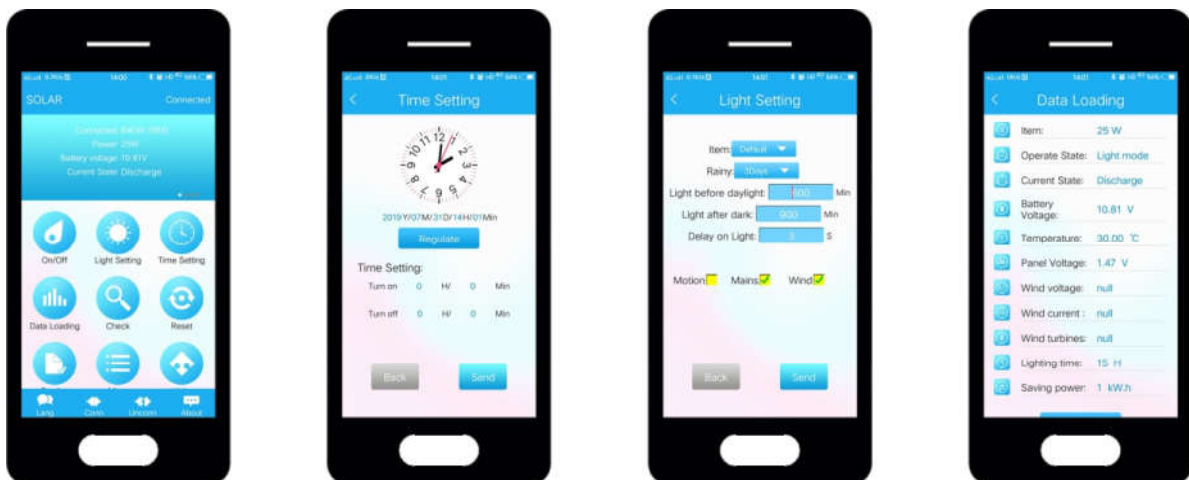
SOLAR
Connected

Connected: BAT41 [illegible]
Power: 25W
Battery voltage: 10.81V
Current State: Discharge

On/Off
Light Setting
Time Setting
Data Loading
Check
Reset
Lang
Conn
Unconn
About

Time Setting

2019Y/07M/31D/14H/01Min
Regulate
Time Setting:
Turn on 0 H/ 0 Min
Turn off 0 H/ 0 Min
Back
Send

Light Setting

Item: Default
Rainy: 3Days
Light before daylight: 600 Min
Light after dark: 900 Min
Delay on Light: 3 S
Motion
Mains
Wind
Back
Send

Data Loading

Item: 25 W
Operate State: Light mode
Current State: Discharge
Battery Voltage: 10.81 V
Temperature: 30.00 ℃
Panel Voltage: 1.47 V
Wind voltage: null
Wind current : null
Wind turbines: null
Lighting time: 15 H
Saving power: 1 kW.h